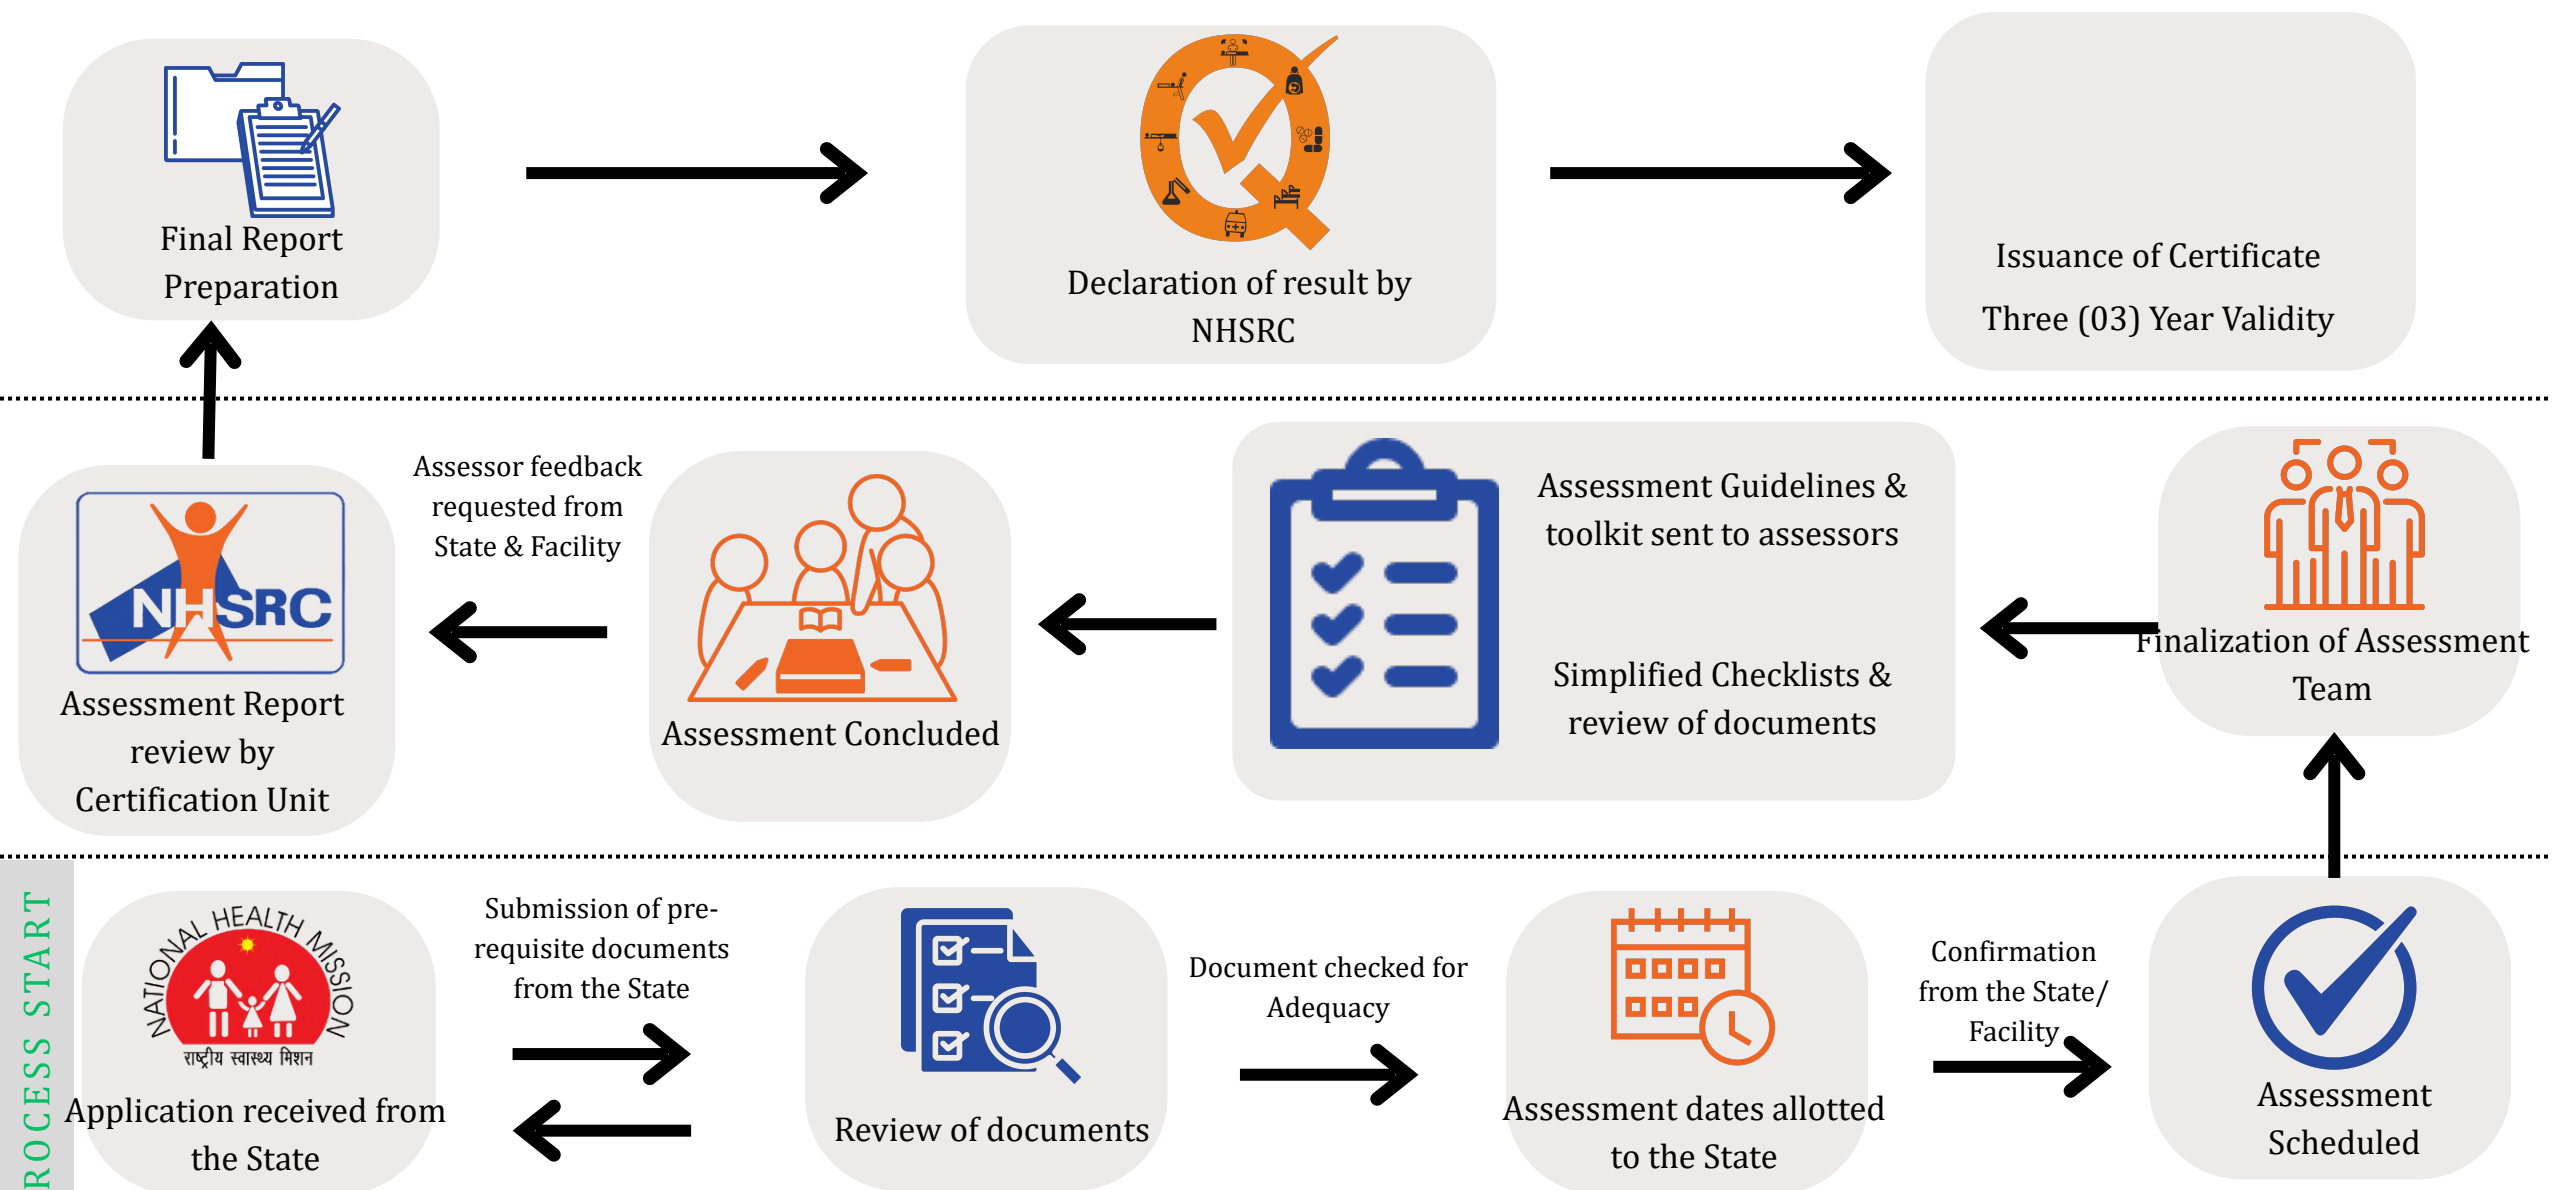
Final Report Preparation

Declaration of result by NHSRC

Issuance of Certificate

Three (03) Year Validity

Assessor feedback requested from State & Facility

NHSRC

Assessment Report review by Certification Unit

Assessment Concluded

Assessment Guidelines & toolkit sent to assessors

Simplified Checklists & review of documents

Finalization of Assessment Team

ROCESS START

NATIONAL HEALTH MISSION

राष्ट्रीय स्वास्थ्य मिशन

Application received from the State

Submission of pre-requisite documents from the State

Review of documents

Document checked for Adequacy

Assessment dates allotted to the State

Confirmation from the State/ Facility

Assessment Scheduled